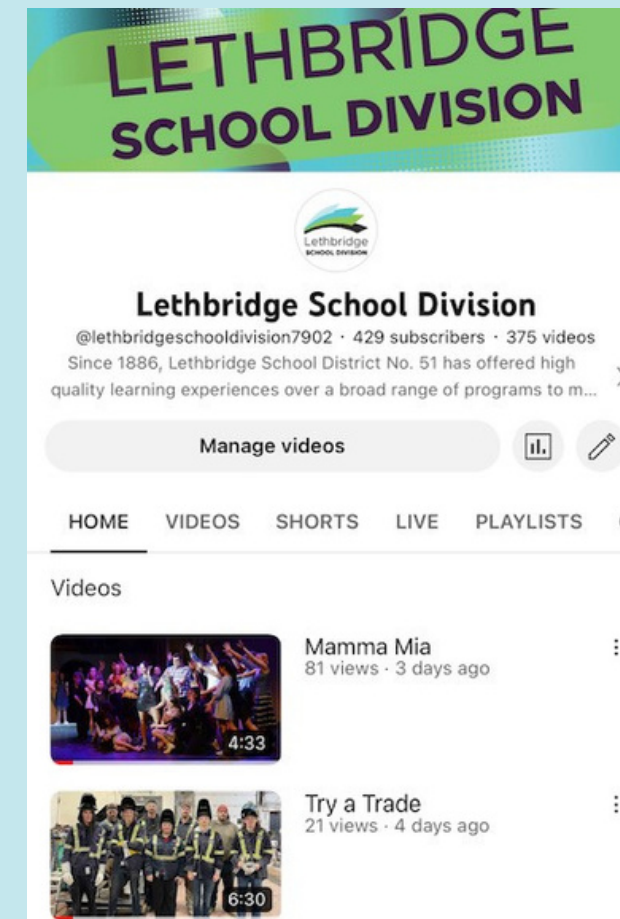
LETHBRIDGE SCHOOL DIVISION

Lethbridge SCHOOL DIVISION

Lethbridge School Division

@lethbridgeschooldivision7902 · 429 subscribers · 375 videos

Since 1886, Lethbridge School District No. 51 has offered high quality learning experiences over a broad range of programs to m...

Manage videos

HOME VIDEOS SHORTS LIVE PLAYLISTS

Videos

4:33

Mamma Mia
81 views · 3 days ago

6:30

Try a Trade
21 views · 4 days ago